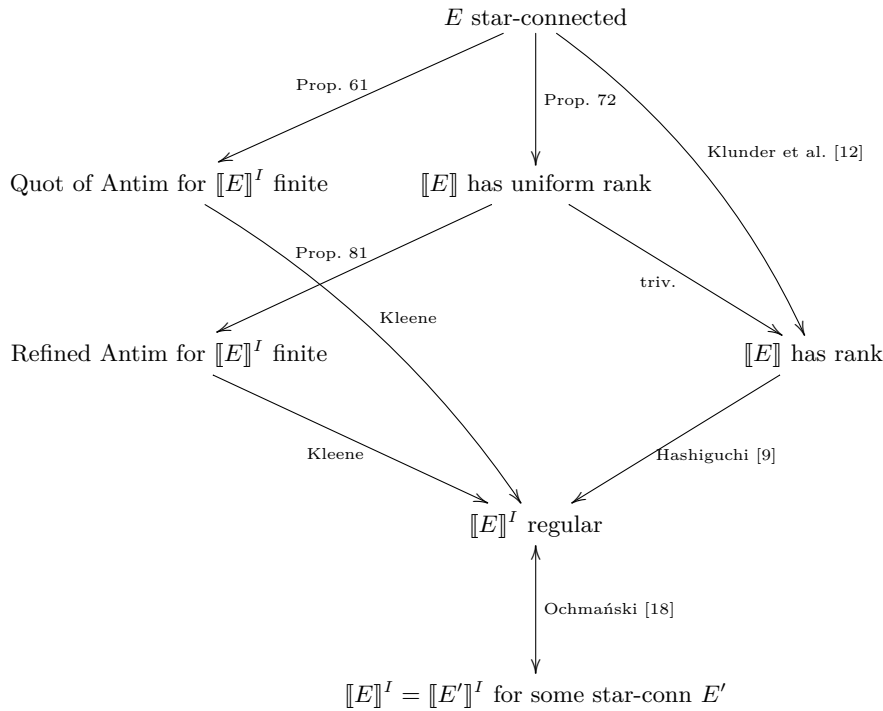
$E$ star-connected

Prop. 61

Prop. 72

Klunder et al. [12]

Quot of Antim for $[\![E]\!]^I$ finite

$[\![E]\!]$ has uniform rank

Prop. 81

Kleene

triv.

Refined Antim for $[\![E]\!]^I$ finite

$[\![E]\!]$ has rank

Kleene

Hashiguchi [9]

$[\![E]\!]^I$ regular

Ochmański [18]

$[\![E]\!]^I = [\![E']\!]^I$ for some star-conn $E'$